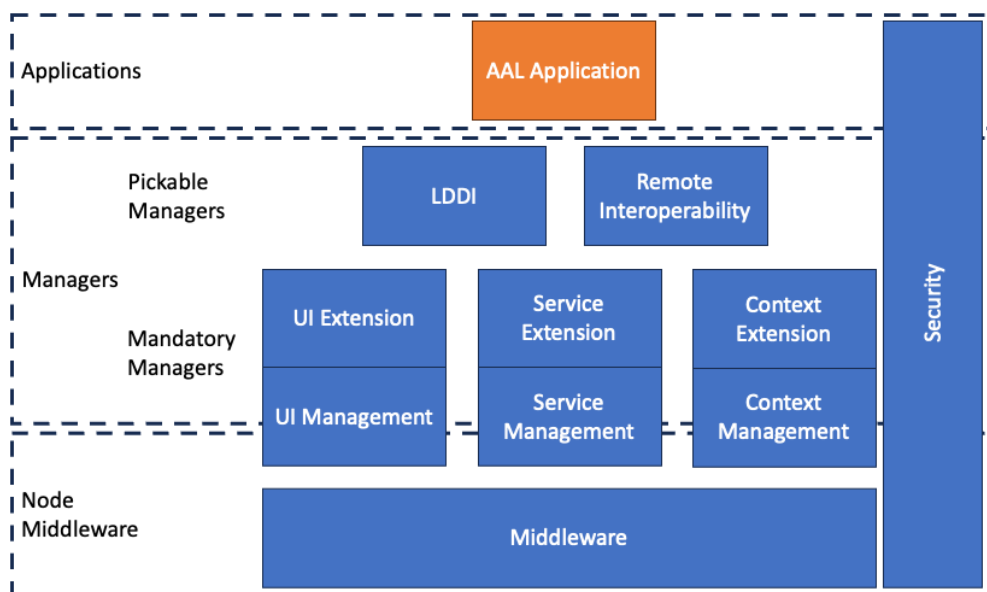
Applications

AAL Application

Security

Pickable Managers

LDDI

Remote Interoperability

Managers

Mandatory Managers

UI Extension

Service Extension

Context Extension

UI Management

Service Management

Context Management

Node Middleware

Middleware